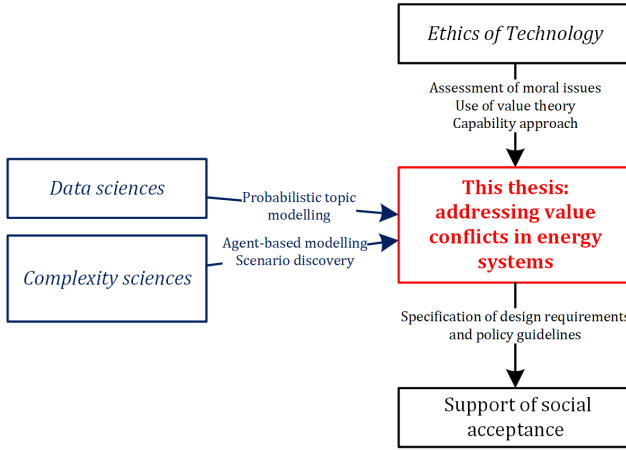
Ethics of Technology

Assessment of moral issues
Use of value theory
Capability approach

Data sciences

Probabilistic topic modelling

This thesis: addressing value conflicts in energy systems

Agent-based modelling
Scenario discovery

Complexity sciences

Specification of design requirements and policy guidelines

Support of social acceptance